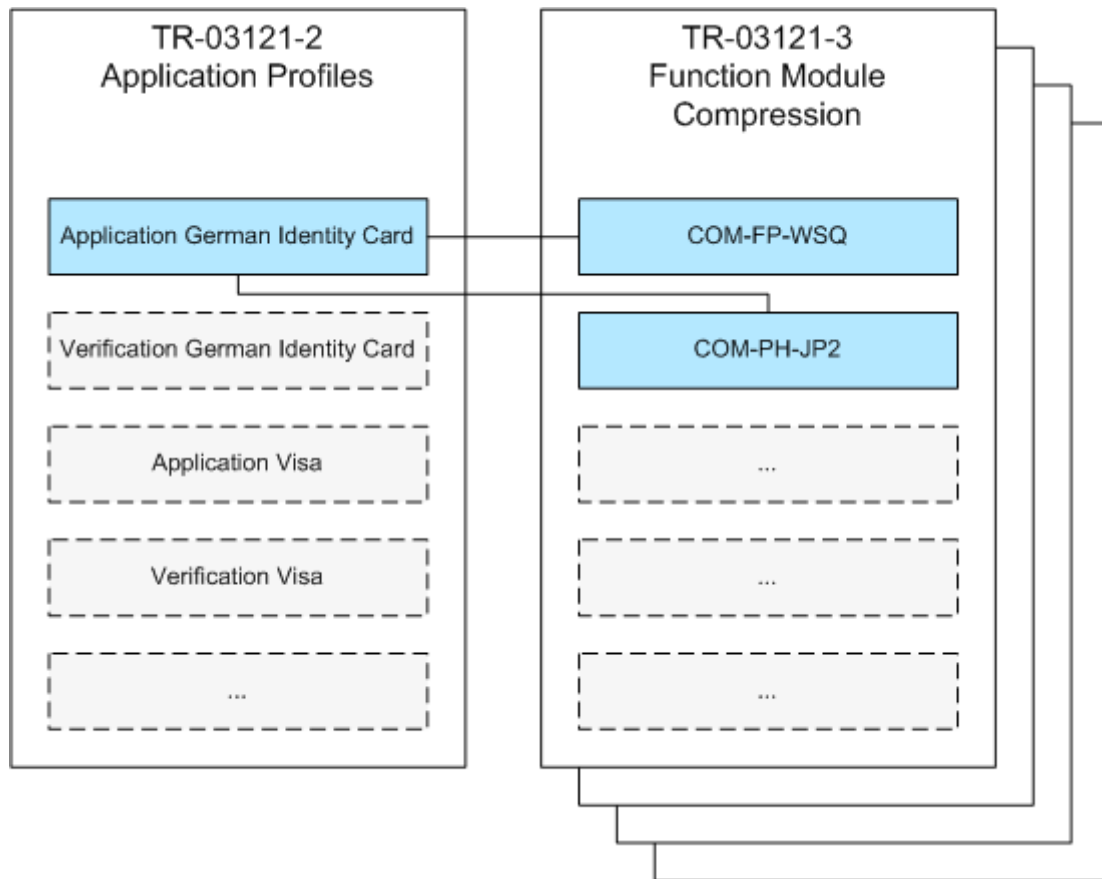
TR-03121-2
Application Profiles

Application German Identity Card

Verification German Identity Card

Application Visa

Verification Visa

...

TR-03121-3
Function Module
Compression

COM-FP-WSQ

COM-PH-JP2

...

...

...